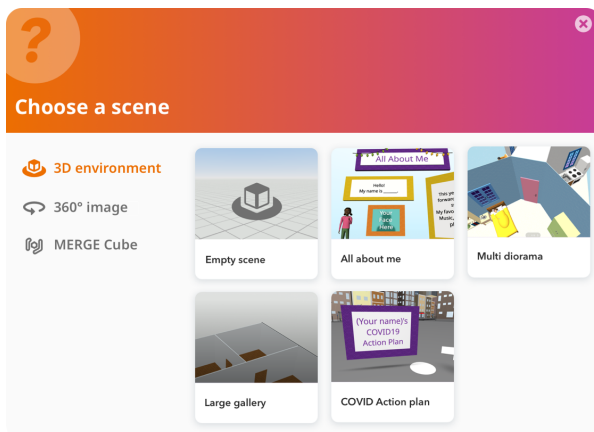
?

Choose a scene

3D environment

360° image

MERGE Cube

Empty scene

All About Me

Hello! My name is ______

Your Face Here

This year I'm looking forward to...

My favorite Music, ...

All about me

Multi diorama

Large gallery

(Your name)'s COVID19 Action Plan

COVID Action plan